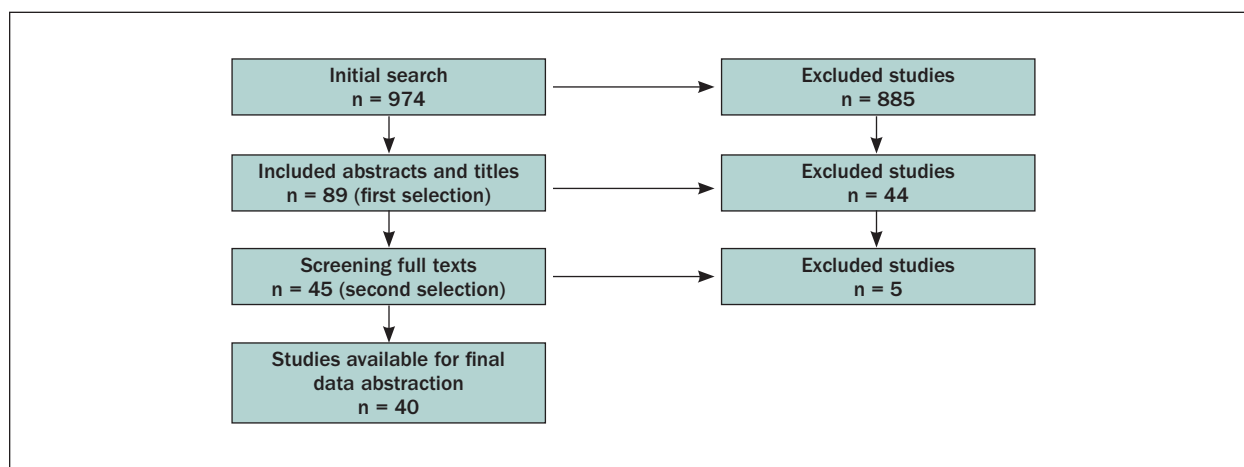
Initial search
n = 974

Excluded studies
n = 885

Included abstracts and titles
n = 89 (first selection)

Excluded studies
n = 44

Screening full texts
n = 45 (second selection)

Excluded studies
n = 5

Studies available for final data abstraction
n = 40